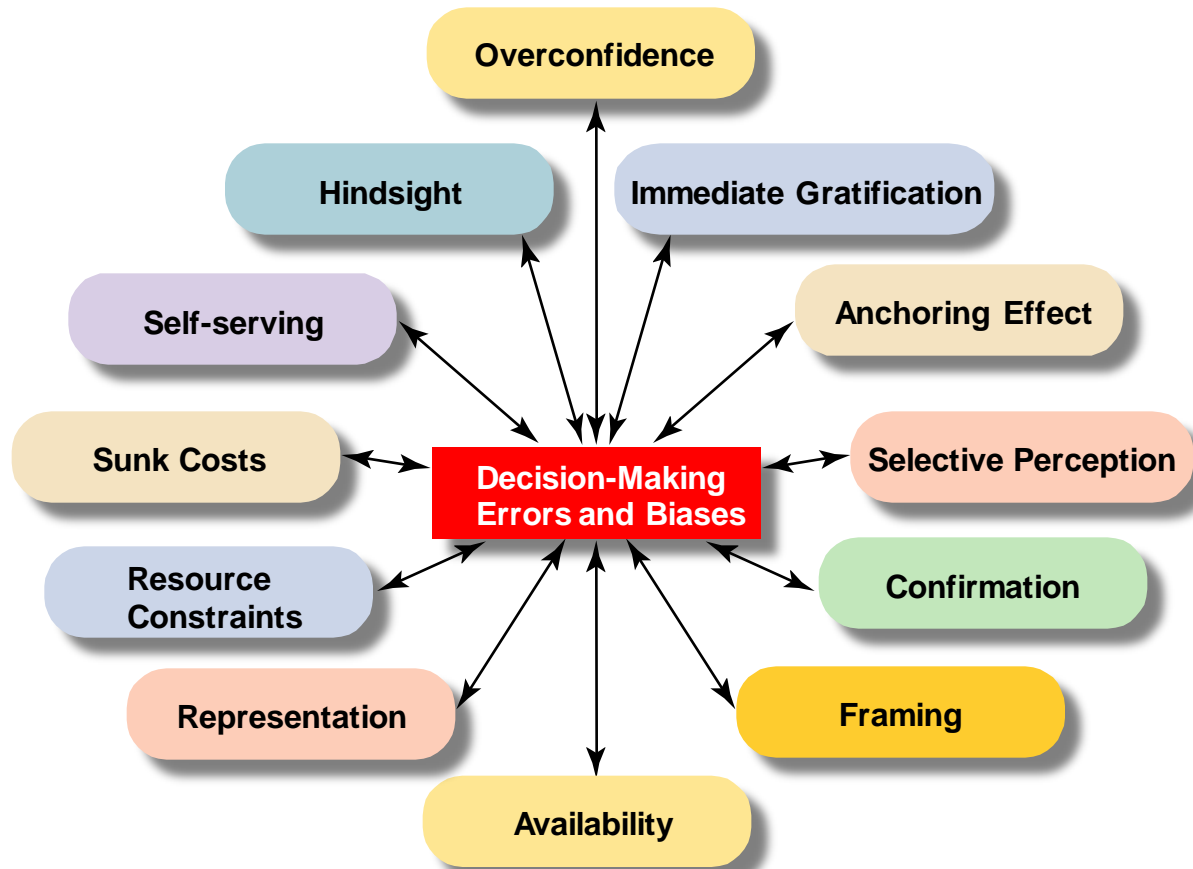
Overconfidence

Hindsight

Immediate Gratification

Self-serving

Anchoring Effect

Sunk Costs

Decision-Making Errors and Biases

Selective Perception

Resource Constraints

Confirmation

Representation

Framing

Availability